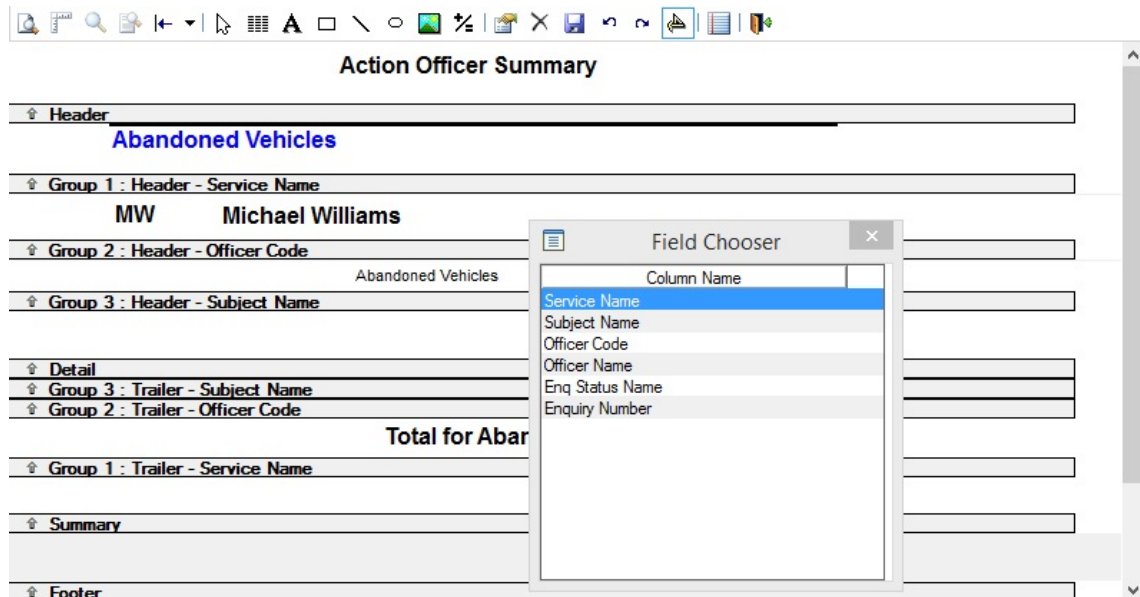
Action Officer Summary

Header

Abandoned Vehicles

Group 1 : Header - Service Name

MW Michael Williams

Group 2 : Header - Officer Code

Abandoned Vehicles

Group 3 : Header - Subject Name

Detail

Group 3 : Trailer - Subject Name

Group 2 : Trailer - Officer Code

Total for Abar

Group 1 : Trailer - Service Name

Summary

Footer

Field Chooser

| Column Name |
|---|
| Service Name |
| Subject Name |
| Officer Code |
| Officer Name |
| Enq Status Name |
| Enquiry Number |